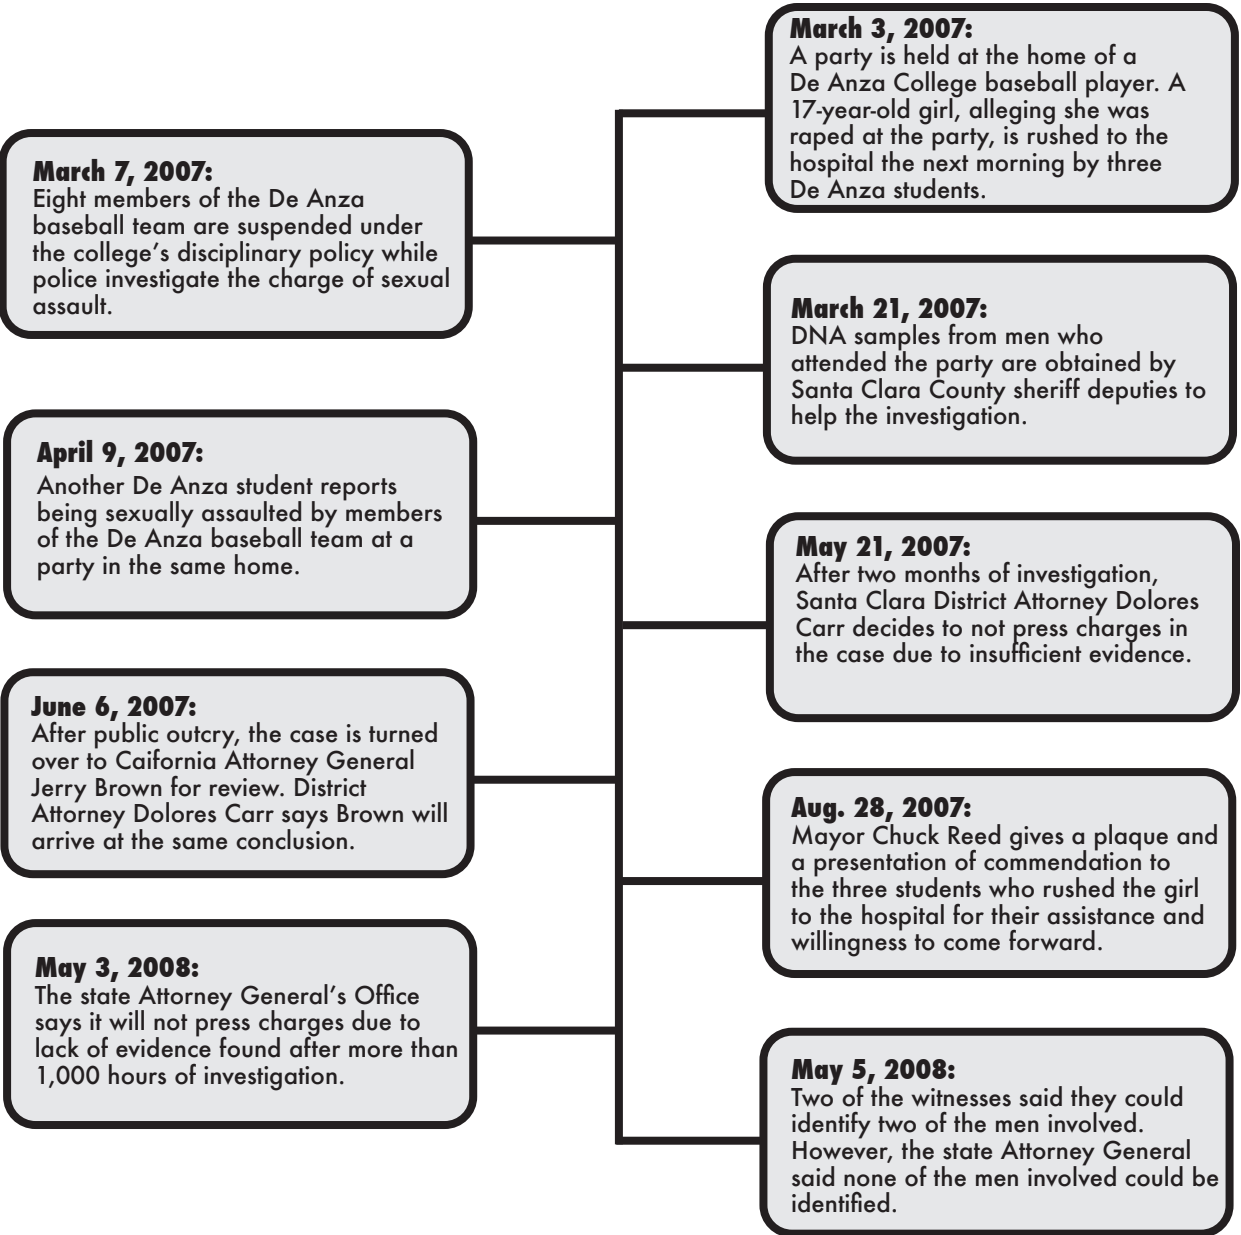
March 3, 2007:
A party is held at the home of a De Anza College baseball player. A 17-year-old girl, alleging she was raped at the party, is rushed to the hospital the next morning by three De Anza students.

March 7, 2007:
Eight members of the De Anza baseball team are suspended under the college's disciplinary policy while police investigate the charge of sexual assault.

March 21, 2007:
DNA samples from men who attended the party are obtained by Santa Clara County sheriff deputies to help the investigation.

April 9, 2007:
Another De Anza student reports being sexually assaulted by members of the De Anza baseball team at a party in the same home.

May 21, 2007:
After two months of investigation, Santa Clara District Attorney Dolores Carr decides to not press charges in the case due to insufficient evidence.

June 6, 2007:
After public outcry, the case is turned over to Caifornia Attorney General Jerry Brown for review. District Attorney Dolores Carr says Brown will arrive at the same conclusion.

Aug. 28, 2007:
Mayor Chuck Reed gives a plaque and a presentation of commendation to the three students who rushed the girl to the hospital for their assistance and willingness to come forward.

May 3, 2008:
The state Attorney General's Office says it will not press charges due to lack of evidence found after more than 1,000 hours of investigation.

May 5, 2008:
Two of the witnesses said they could identify two of the men involved. However, the state Attorney General said none of the men involved could be identified.